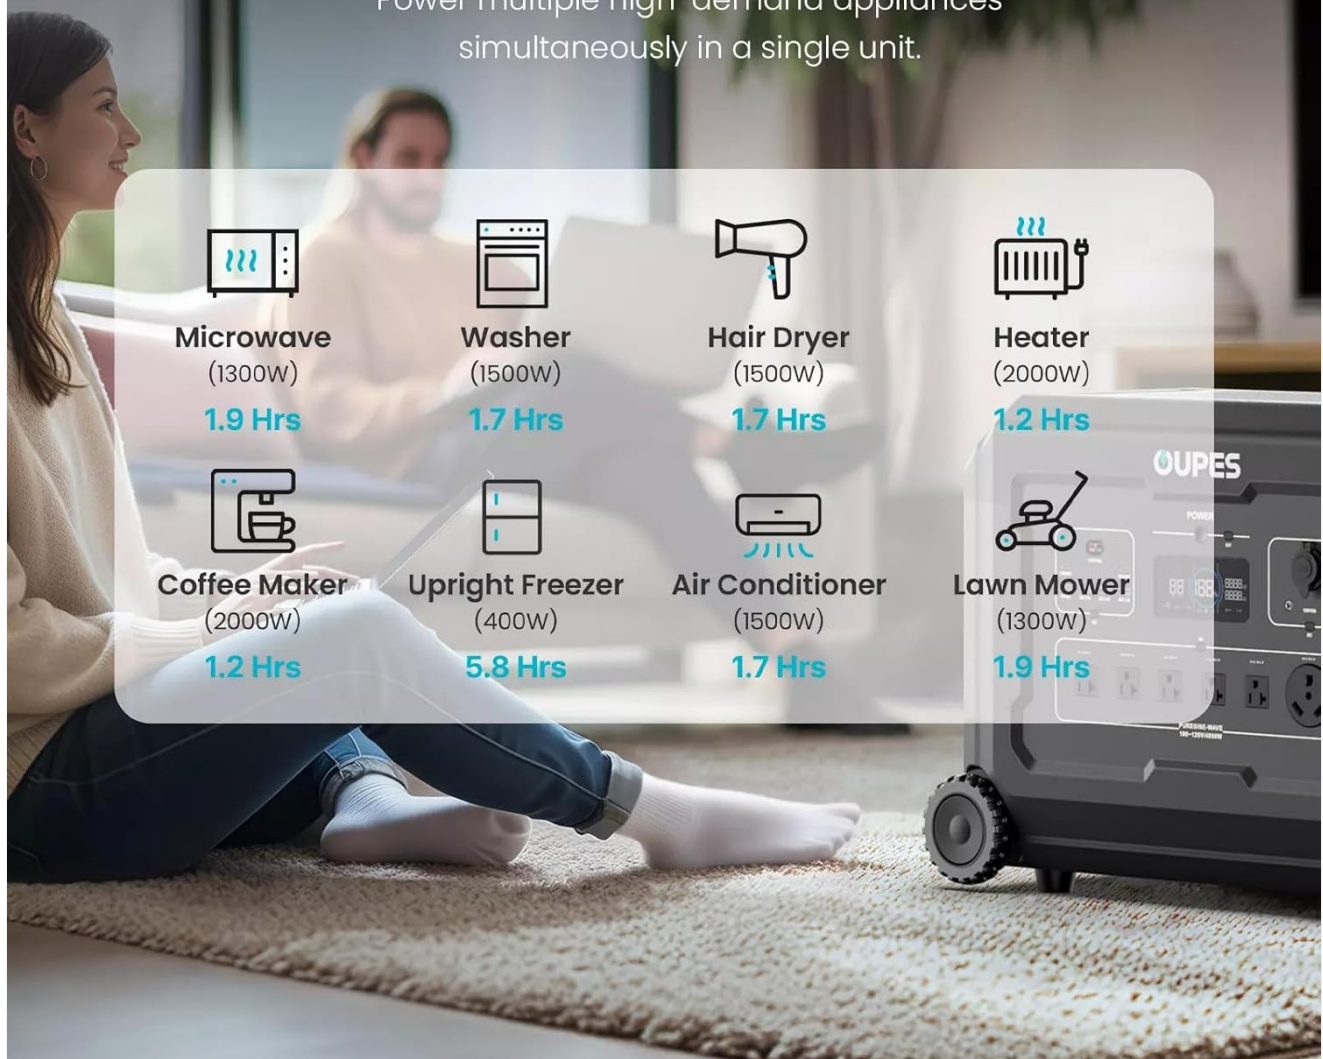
Power multiple high-demand appliances simultaneously in a single unit.

Microwave
(1300W)
1.9 Hrs

Washer
(1500W)
1.7 Hrs

Hair Dryer
(1500W)
1.7 Hrs

Heater
(2000W)
1.2 Hrs

Coffee Maker
(2000W)
1.2 Hrs

Upright Freezer
(400W)
5.8 Hrs

Air Conditioner
(1500W)
1.7 Hrs

Lawn Mower
(1300W)
1.9 Hrs

OUPES
POWER